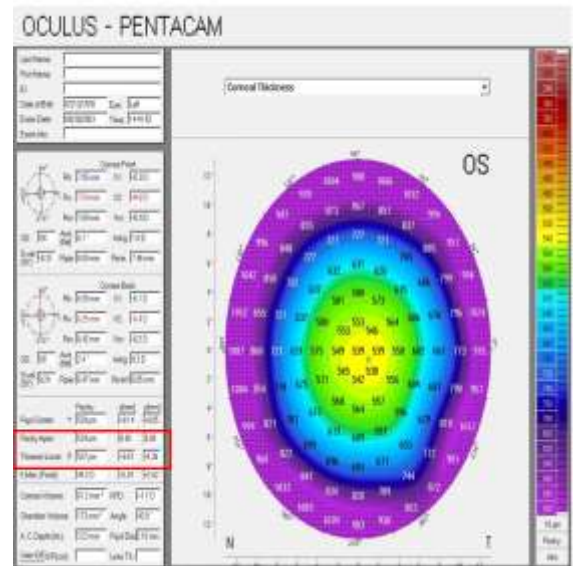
OCULUS - PENTACAM

Corneal Thickness

OS

Cornea Front

Cornea Back

Pupil Center

Pachy Apex

Thinnest Locat.

Cornea Volume

Chamber Volume

Angle

A. C. Depth

553 546 549 539 539 545 538 573 581 564

N

T